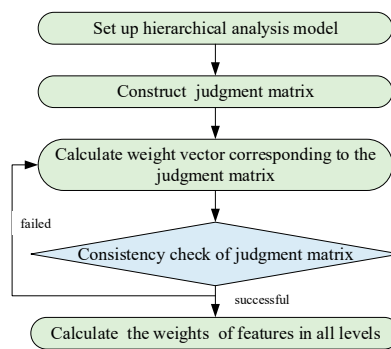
Set up hierarchical analysis model

Construct judgment matrix

Calculate weight vector corresponding to the judgment matrix

failed

Consistency check of judgment matrix

successful

Calculate the weights of features in all levels